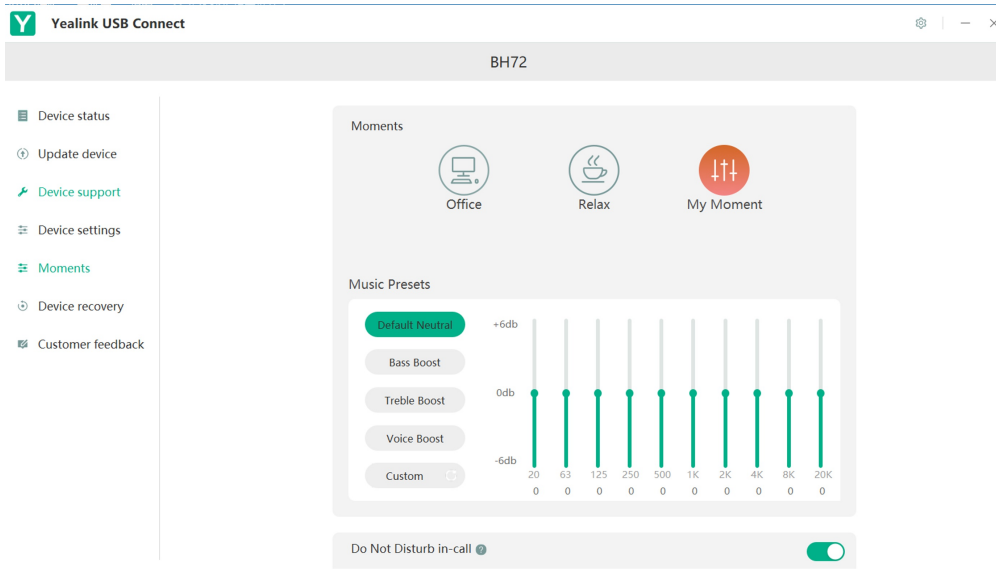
Yealink USB Connect

BH72

Device status
Update device
Device support
Device settings
Moments
Device recovery
Customer feedback

Moments

Office
Relax
My Moment

Music Presets

Default Neutral
Bass Boost
Treble Boost
Voice Boost
Custom

+6db
0db
-6db

| 20 | 63 | 125 | 250 | 500 | 1K | 2K | 4K | 8K | 20K |
|---|---|---|---|---|---|---|---|---|---|
| 0 | 0 | 0 | 0 | 0 | 0 | 0 | 0 | 0 | 0 |

Do Not Disturb in-call